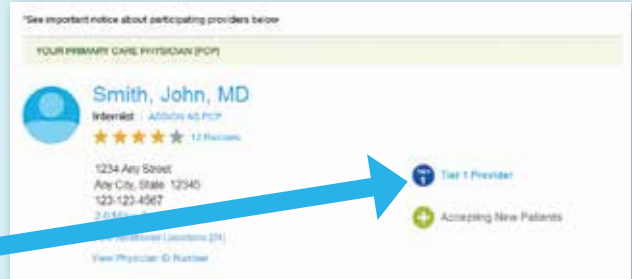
*See important notice about participating providers below

YOUR PRIMARY CARE PHYSICIAN (PCP)

Smith, John, MD

Internist | ASSIGN AS PCP

12 Reviews

1234 Any Street
Any City, State 12345
123-123-4567
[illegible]
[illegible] Additional Locations (24)
View Physician ID Number

TIER 1

Tier 1 Provider

Accepting New Patients